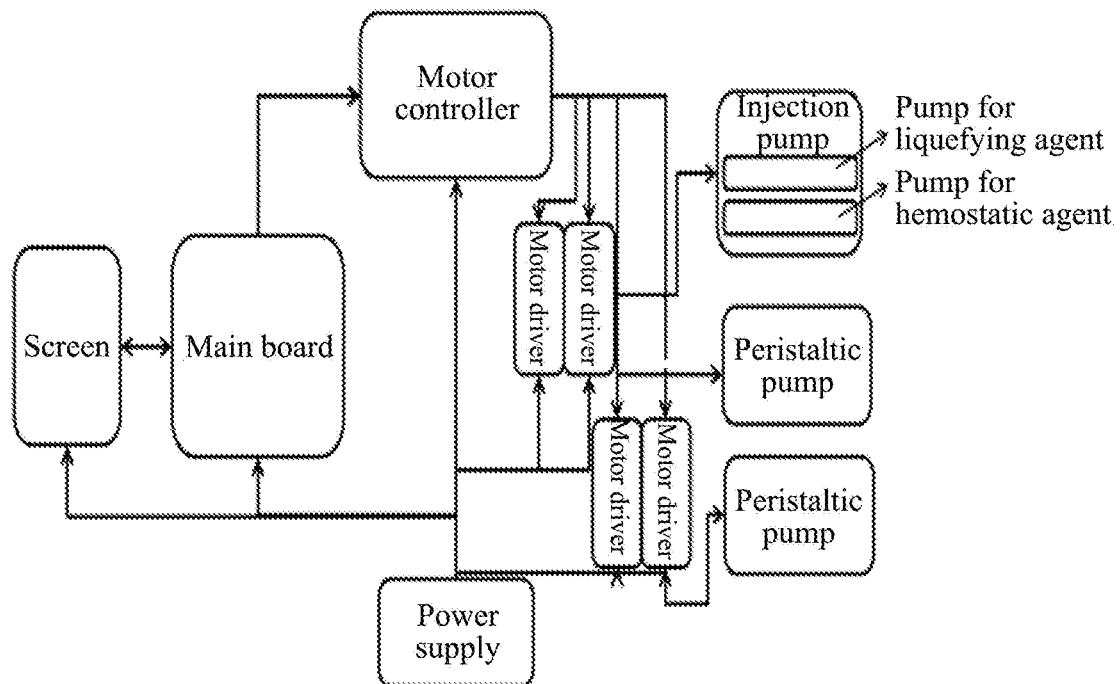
Motor controller

Injection pump

Pump for liquefying agent

Pump for hemostatic agent

Screen

Main board

Motor driver

Motor driver

Peristaltic pump

Motor driver

Motor driver

Peristaltic pump

Power supply